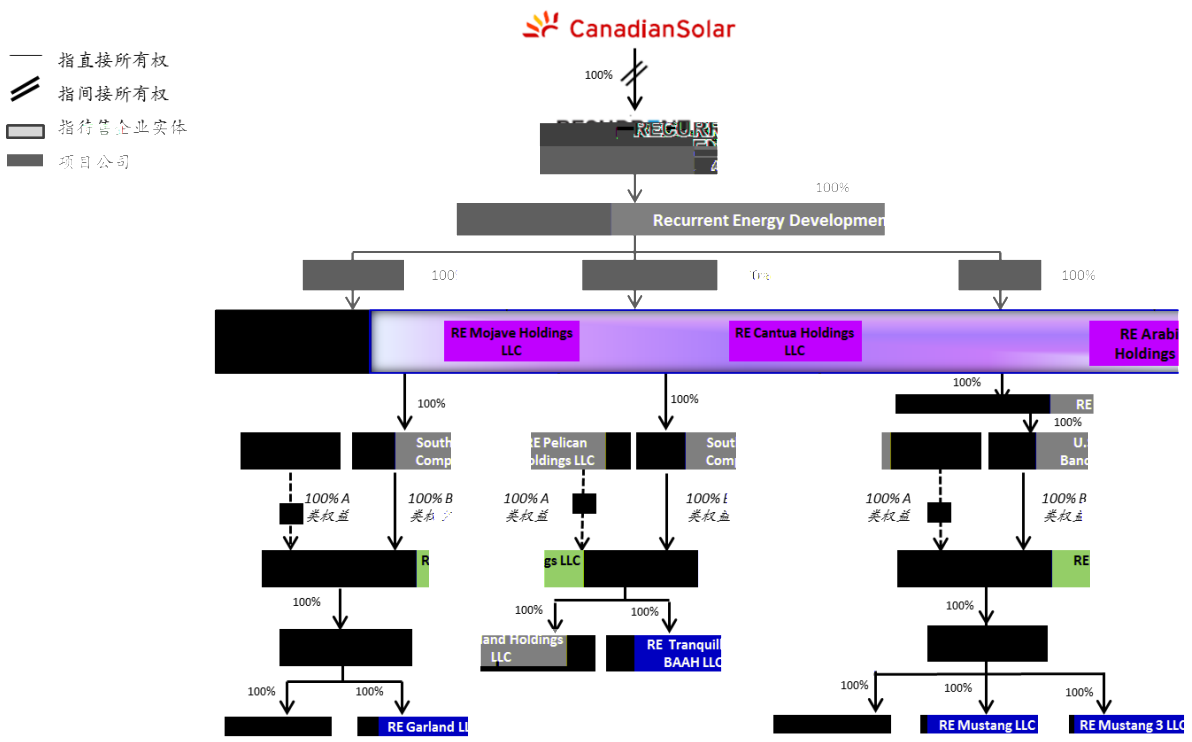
CanadianSolar

指直接所有权
指间接所有权
指待售企业实体
项目公司

100%

RECU.RE
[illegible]

100%

Recurrent Energy Development

100%
100%
100%

RE Mojave Holdings LLC
RE Cantua Holdings LLC
RE Arabi Holdings

100%
100%
100%

RE
100%

South Comp
RE Pelican Holdings LLC
South Comp
U. Banc

100% A 类权益
100% B 类权益
100% A 类权益
100% B 类权益
100% A 类权益
100% B 类权益

gs LLC
RE

100%
100%
100%
100%

and Holdings LLC
RE Tranquill BAAH LLC

100%
100%
100%
100%
100%

RE Garland LL
RE Mustang LLC
RE Mustang 3 LLC